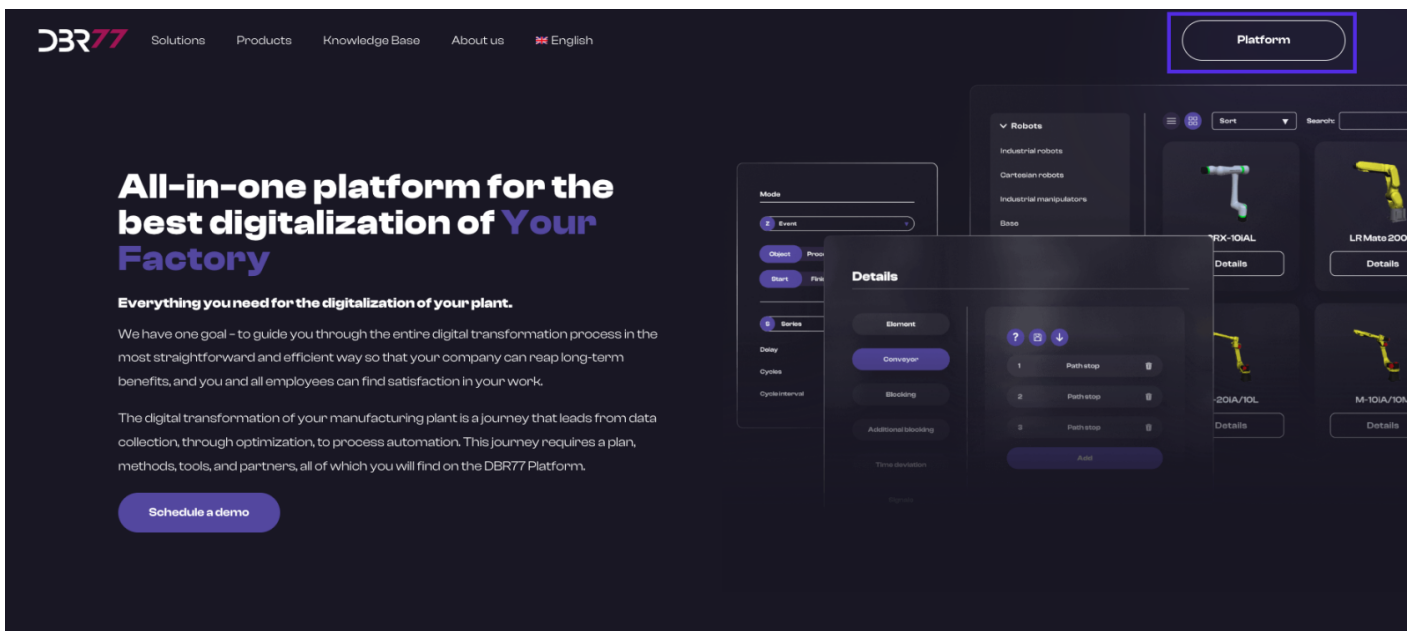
DBR77 Solutions Products Knowledge Base About us English

Platform

All-in-one platform for the best digitalization of Your Factory

Everything you need for the digitalization of your plant.

We have one goal - to guide you through the entire digital transformation process in the most straightforward and efficient way so that your company can reap long-term benefits, and you and all employees can find satisfaction in your work.

The digital transformation of your manufacturing plant is a journey that leads from data collection, through optimization, to process automation. This journey requires a plan, methods, tools, and partners, all of which you will find on the DBR77 Platform.

Schedule a demo

Robots
Industrial robots
Cartesian robots
Industrial manipulators
Base

Sort
Search:

CRX-10iA/L
Details
LR Mate 200
Details
-20iA/10L
Details
M-10iA/10M
Details

Mode
Event
Object
Start
Series
Delay
Cycles
Cycle interval

Details
Element
Conveyor
Blocking
Additional blocking
Time deviation
1 Path stop
2 Path stop
3 Path stop
Add